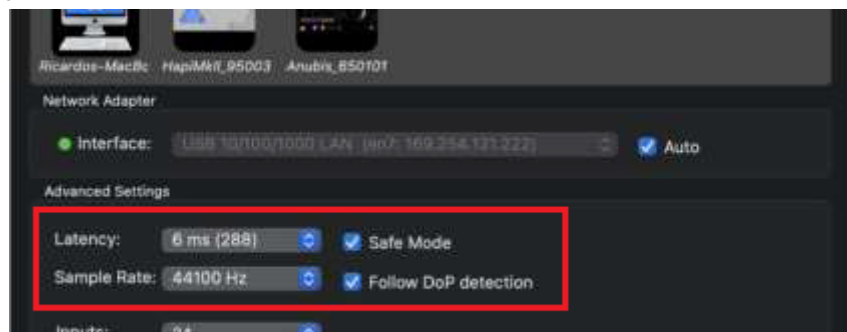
Ricardos-MacBc HapiMkII_95003 Anubis_850101

Network Adapter

Interface: USB 10/100/1000 LAN (en7: 169.254.131.222)

Auto

Advanced Settings

Latency: 6 ms (288)

Safe Mode

Sample Rate: 44100 Hz

Follow DoP detection

Inputs: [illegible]